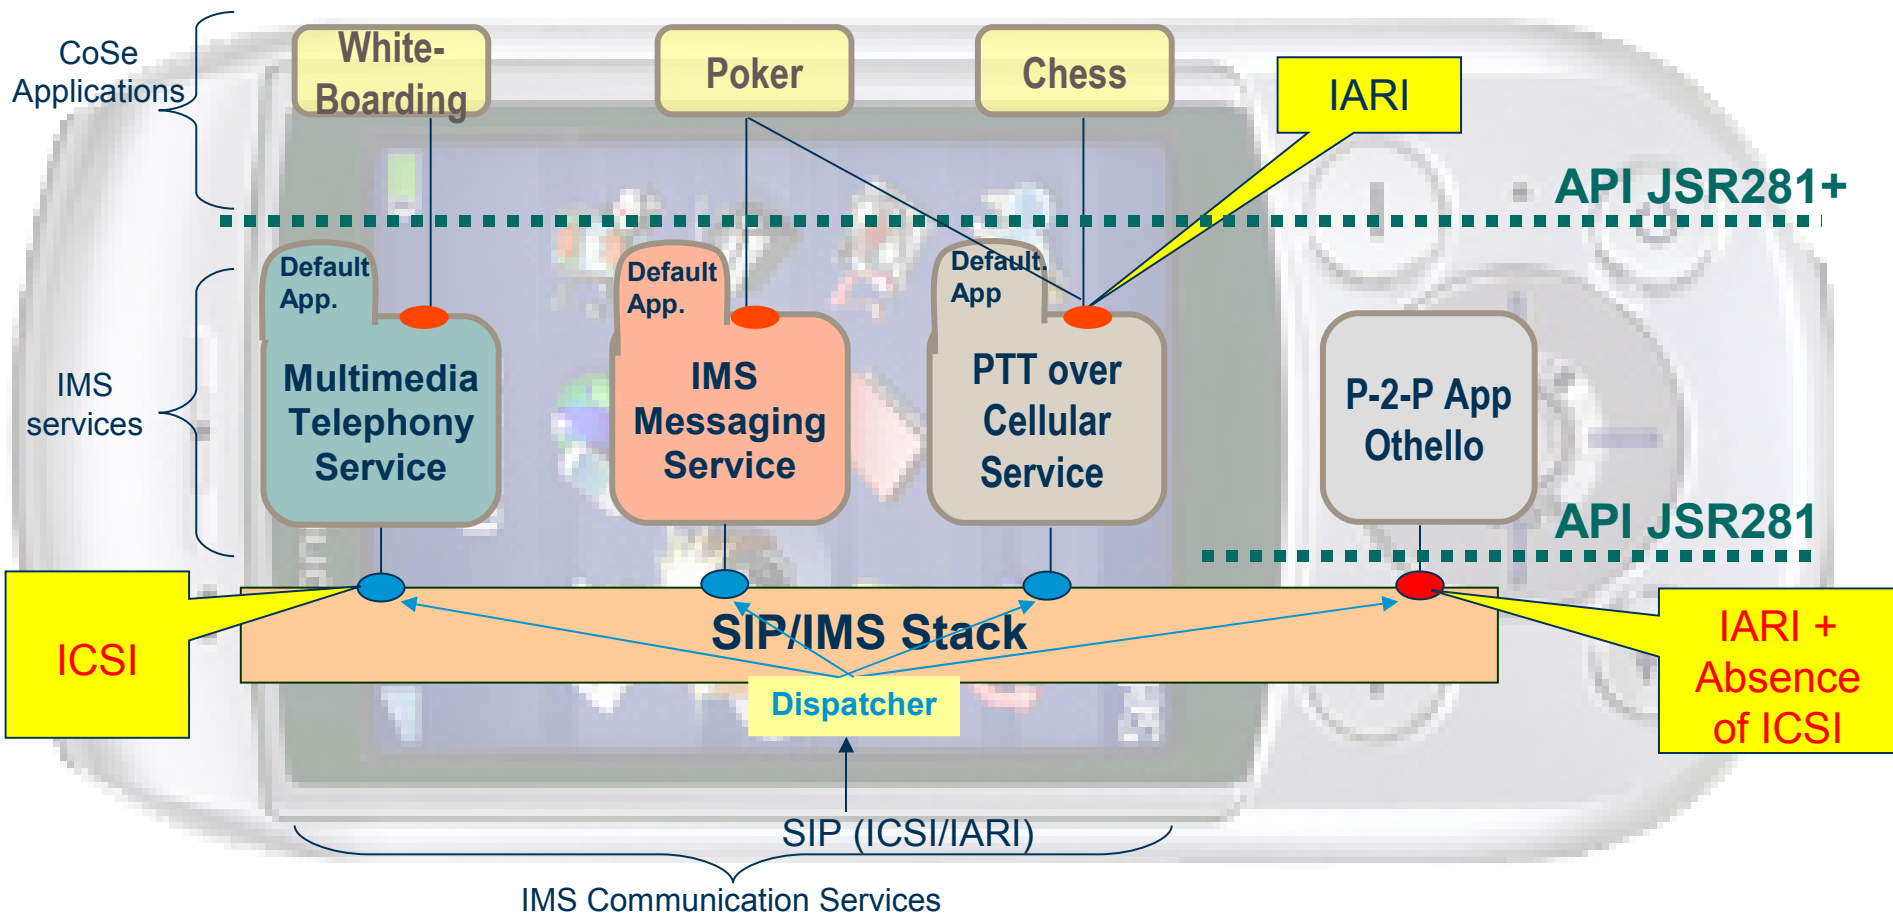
CoSe Applications

White-Boarding

Poker

Chess

IARI

API JSR281+

IMS services

Default App.

Multimedia Telephony Service

Default App.

IMS Messaging Service

Default App

PTT over Cellular Service

P-2-P App Othello

API JSR281

ICSI

SIP/IMS Stack

Dispatcher

IARI + Absence of ICSI

SIP (ICSI/IARI)

IMS Communication Services